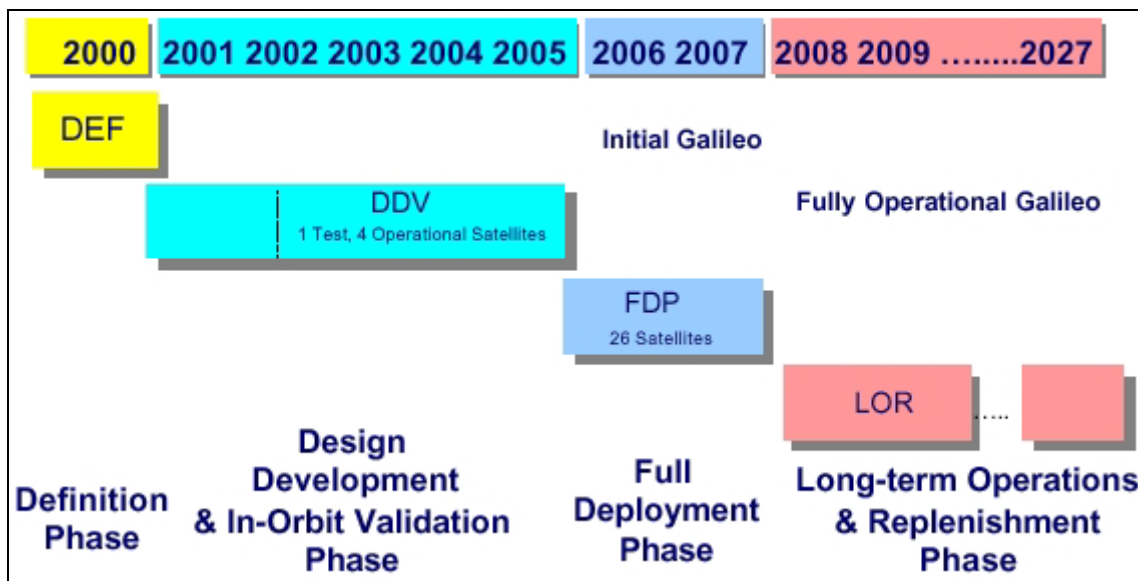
2000 2001 2002 2003 2004 2005 2006 2007 2008 2009 ……..2027

DEF

Initial Galileo

DDV
1 Test, 4 Operational Satellites

Fully Operational Galileo

FDP
26 Satellites

LOR …..

Definition Phase

Design Development & In-Orbit Validation Phase

Full Deployment Phase

Long-term Operations & Replenishment Phase